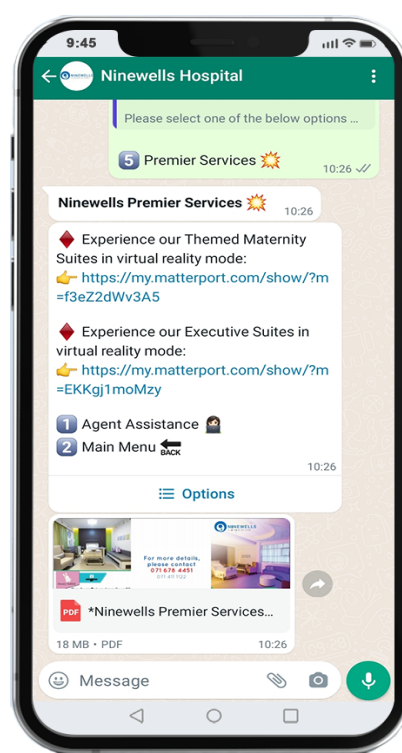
9:45

Ninewells Hospital

Please select one of the below options ...

5️⃣ Premier Services 💥 10:26

Ninewells Premier Services 💥 10:26

♦️ Experience our Themed Maternity Suites in virtual reality mode:
👉 https://my.matterport.com/show/?m=f3eZ2dWv3A5

♦️ Experience our Executive Suites in virtual reality mode:
👉 https://my.matterport.com/show/?m=EKKgj1moMzy

1️⃣ Agent Assistance 👩🏻‍💼
2️⃣ Main Menu 🔙
10:26

Options

NINEWELLS
For more details, please contact
071 678 4451
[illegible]

PDF *Ninewells Premier Services...

18 MB • PDF 10:26

Message